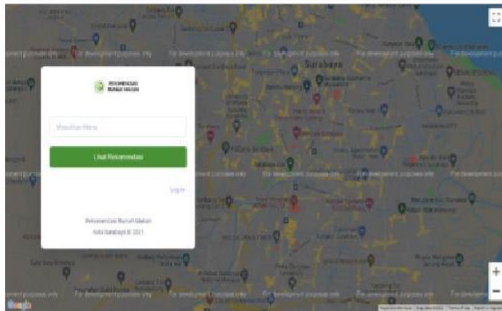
REKOMENDASI RUMAH MAKAN

Masukkan Menu

Lihat Rekomendasi

Login

Rekomendasi Rumah Makan
Kota Surabaya © 2021

For development purposes only
For development purposes only
For development purposes only
For development purposes only

Surabaya

+
−

Google